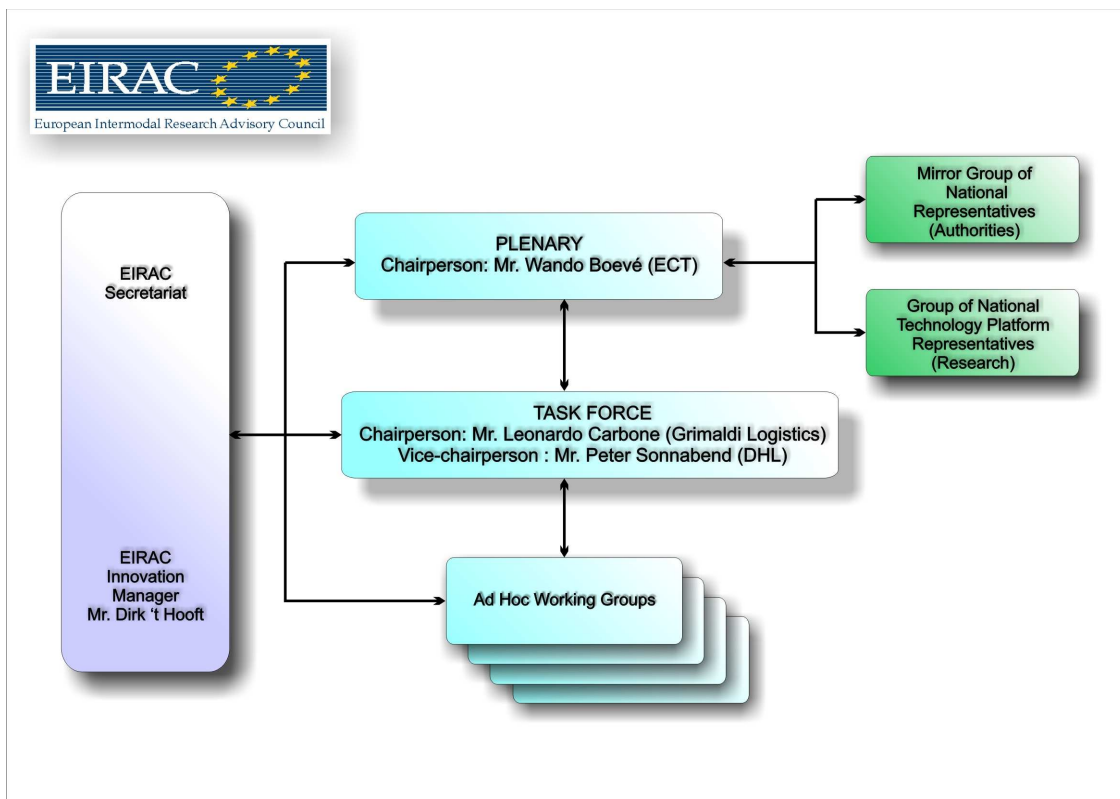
EIRAC
European Intermodal Research Advisory Council

EIRAC Secretariat

EIRAC Innovation Manager Mr. Dirk 't Hooft

PLENARY
Chairperson: Mr. Wando Boevé (ECT)

TASK FORCE
Chairperson: Mr. Leonardo Carbone (Grimaldi Logistics)
Vice-chairperson : Mr. Peter Sonnabend (DHL)

Ad Hoc Working Groups

Mirror Group of National Representatives (Authorities)

Group of National Technology Platform Representatives (Research)